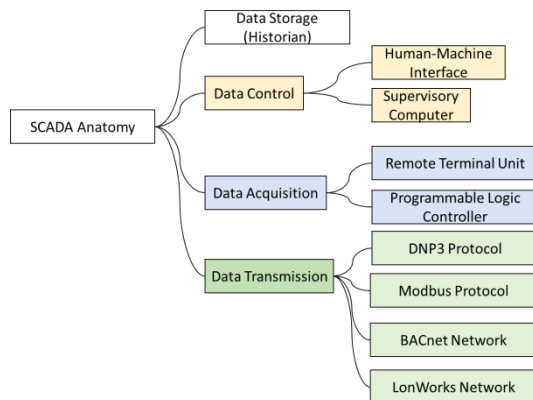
SCADA Anatomy

Data Storage (Historian)

Data Control

Human-Machine Interface

Supervisory Computer

Data Acquisition

Remote Terminal Unit

Programmable Logic Controller

Data Transmission

DNP3 Protocol

Modbus Protocol

BACnet Network

LonWorks Network